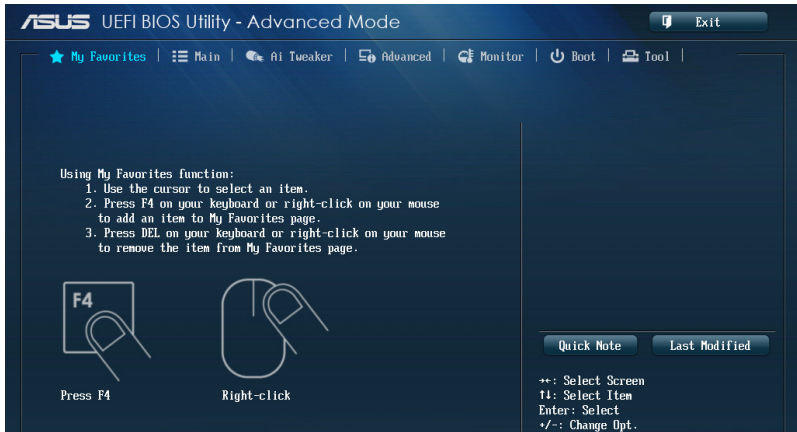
ASUS UEFI BIOS Utility - Advanced Mode

Exit

My Favorites | Main | Ai Tweaker | Advanced | Monitor | Boot | Tool |

Using My Favorites function:
1. Use the cursor to select an item.
2. Press F4 on your keyboard or right-click on your mouse to add an item to My Favorites page.
3. Press DEL on your keyboard or right-click on your mouse to remove the item from My Favorites page.

F4

Press F4

Right-click

Quick Note

Last Modified

→←: Select Screen
↑↓: Select Item
Enter: Select
+/-: Change Opt.